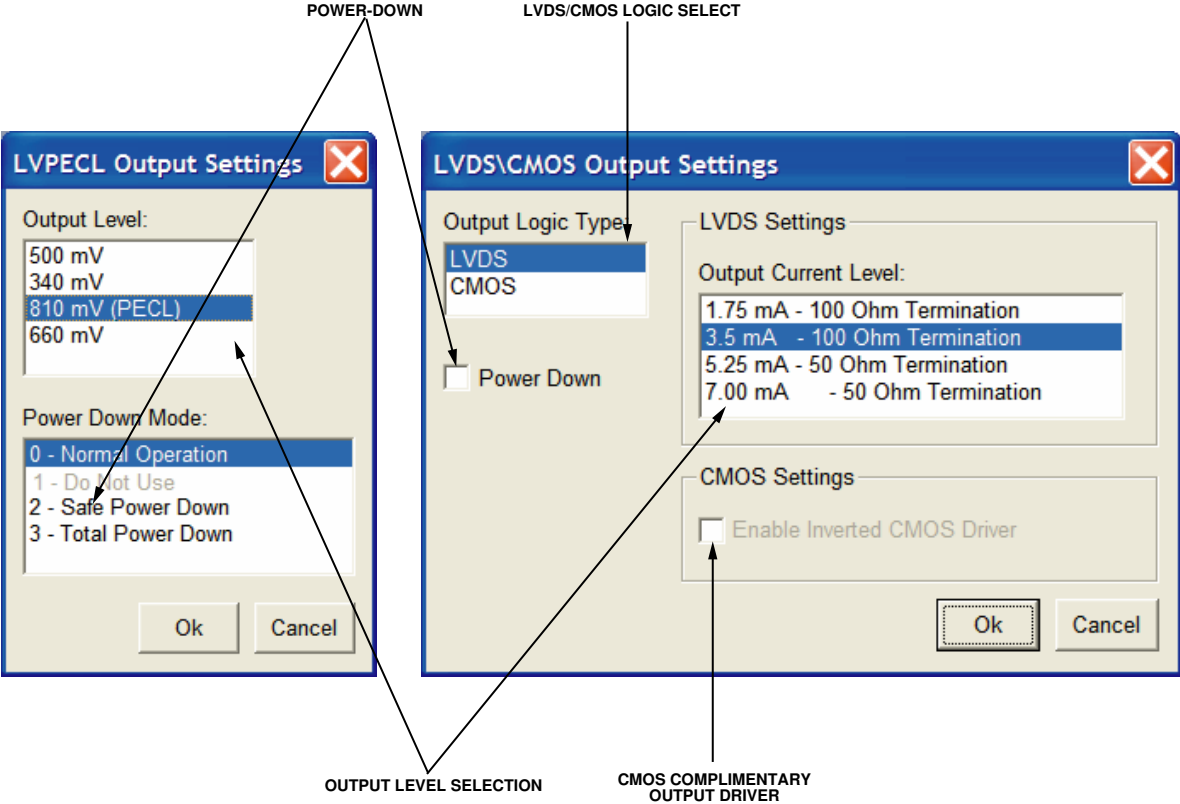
POWER-DOWN

LVDS/CMOS LOGIC SELECT

LVPECL Output Settings

Output Level:

500 mV
340 mV
810 mV (PECL)
660 mV

Power Down Mode:

0 - Normal Operation
1 - Do Not Use
2 - Safe Power Down
3 - Total Power Down

Ok

Cancel

LVDS\CMOS Output Settings

Output Logic Type:

LVDS
CMOS

Power Down

LVDS Settings

Output Current Level:

1.75 mA - 100 Ohm Termination
3.5 mA - 100 Ohm Termination
5.25 mA - 50 Ohm Termination
7.00 mA - 50 Ohm Termination

CMOS Settings

Enable Inverted CMOS Driver

Ok

Cancel

OUTPUT LEVEL SELECTION

CMOS COMPLIMENTARY OUTPUT DRIVER